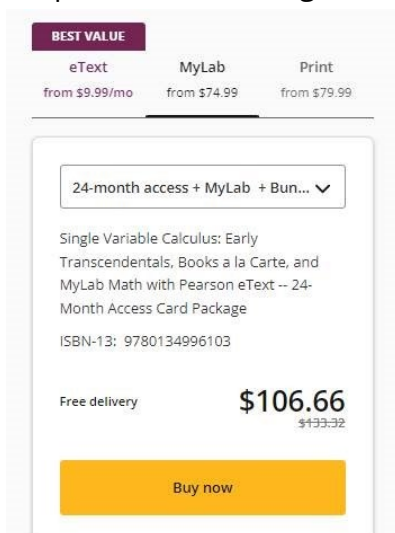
BEST VALUE

eText
from $9.99/mo

MyLab
from $74.99

Print
from $79.99

24-month access + MyLab + Bun...

Single Variable Calculus: Early Transcendentals, Books a la Carte, and MyLab Math with Pearson eText -- 24-Month Access Card Package

ISBN-13: 9780134996103

Free delivery

$106.66
$133.32

Buy now